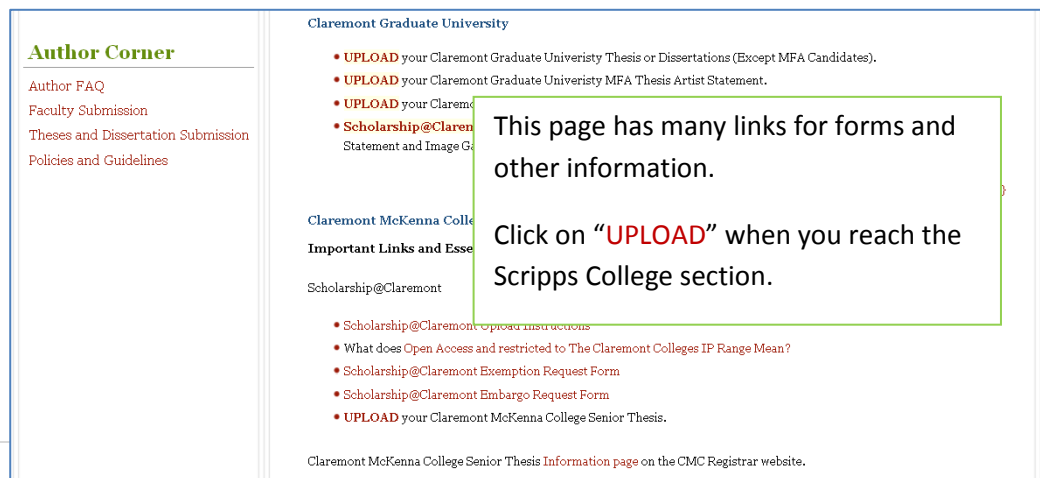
Author Corner

Author FAQ

Faculty Submission

Theses and Dissertation Submission

Policies and Guidelines

Claremont Graduate University

- UPLOAD your Claremont Graduate Univeristy Thesis or Dissertations (Except MFA Candidates).
- UPLOAD your Claremont Graduate Univeristy MFA Thesis Artist Statement.
- UPLOAD your Claremo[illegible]
- Scholarship@Claren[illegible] Statement and Image Ga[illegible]

This page has many links for forms and other information.

Click on "UPLOAD" when you reach the Scripps College section.

Claremont McKenna Colle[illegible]

Important Links and Esse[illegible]

Scholarship@Claremont

- Scholarship@Claremont Upload Instructions
- What does Open Access and restricted to The Claremont Colleges IP Range Mean?
- Scholarship@Claremont Exemption Request Form
- Scholarship@Claremont Embargo Request Form
- UPLOAD your Claremont McKenna College Senior Thesis.

Claremont McKenna College Senior Thesis Information page on the CMC Registrar website.